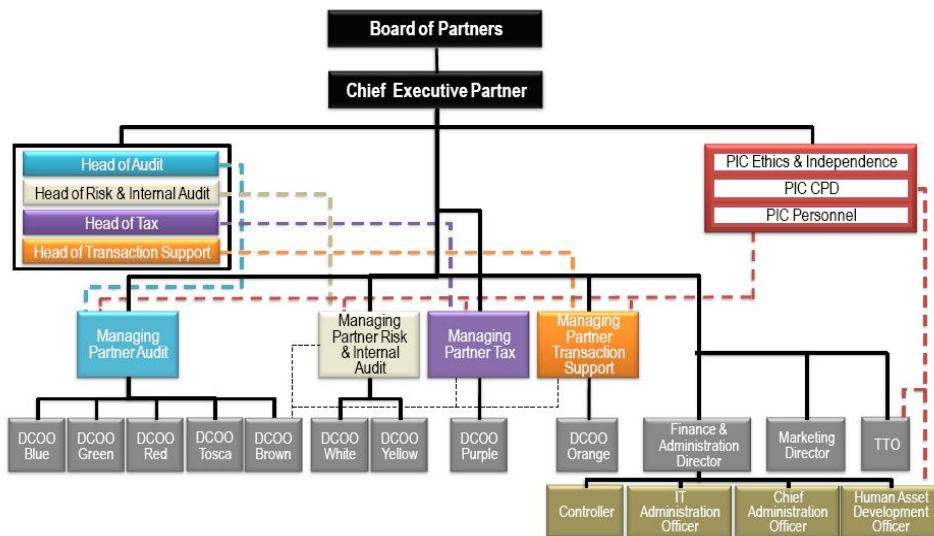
Board of Partners

Chief Executive Partner

Head of Audit
Head of Risk & Internal Audit
Head of Tax
Head of Transaction Support

PIC Ethics & Independence
PIC CPD
PIC Personnel

Managing Partner Audit

Managing Partner Risk & Internal Audit

Managing Partner Tax

Managing Partner Transaction Support

DCOO Blue
DCOO Green
DCOO Red
DCOO Tosca
DCOO Brown
DCOO White
DCOO Yellow
DCOO Purple
DCOO Orange

Finance & Administration Director

Marketing Director

TTO

Controller
IT Administration Officer
Chief Administration Officer
Human Asset Development Officer